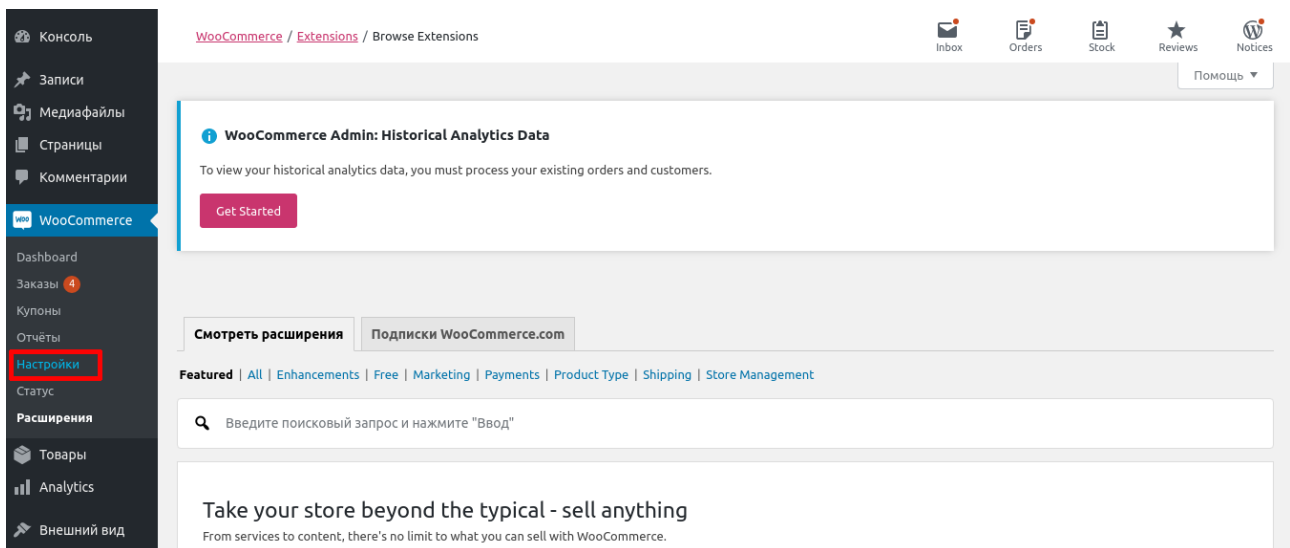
Консоль
Записи
Медиафайлы
Страницы
Комментарии
WooCommerce
Dashboard
Заказы 4
Купоны
Отчёты
Настройки
Статус
Расширения
Товары
Analytics
Внешний вид

WooCommerce / Extensions / Browse Extensions

Inbox
Orders
Stock
Reviews
Notices

Помощь ▼

WooCommerce Admin: Historical Analytics Data

To view your historical analytics data, you must process your existing orders and customers.

Get Started

Смотреть расширения
Подписки WooCommerce.com

Featured | All | Enhancements | Free | Marketing | Payments | Product Type | Shipping | Store Management

Введите поисковый запрос и нажмите "Ввод"

Take your store beyond the typical - sell anything

From services to content, there's no limit to what you can sell with WooCommerce.